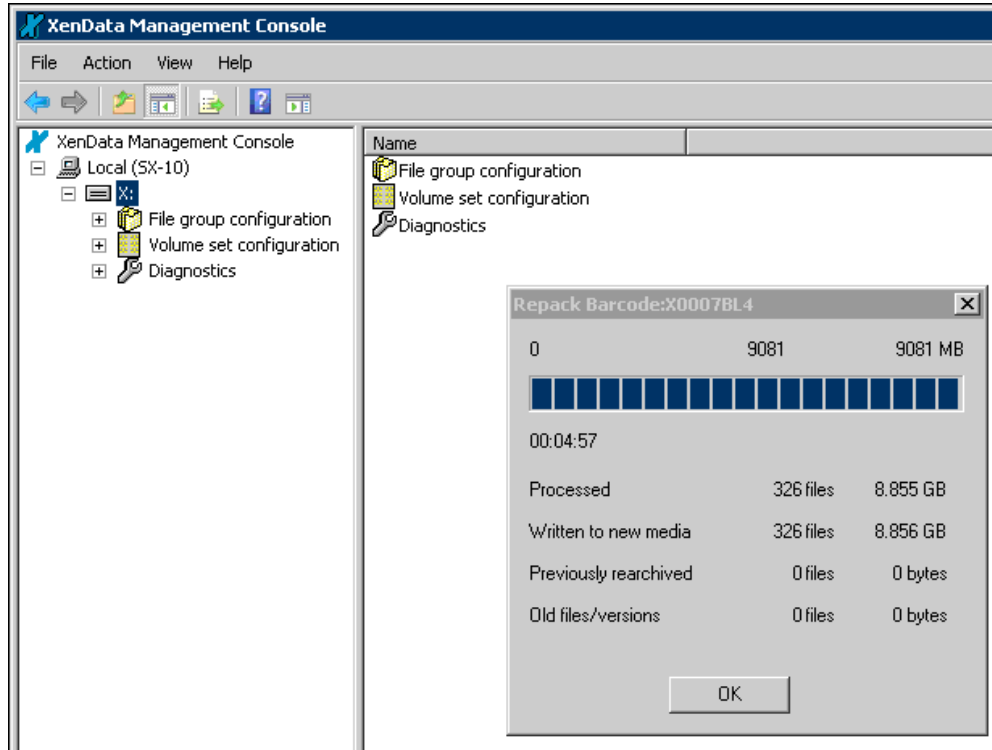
XenData Management Console

File Action View Help

XenData Management Console
Local (SX-10)
X:
File group configuration
Volume set configuration
Diagnostics

Name
File group configuration
Volume set configuration
Diagnostics

Repack Barcode:X0007BL4

0 9081 9081 MB

00:04:57

| | | |
|---|---|---|
| Processed | 326 files | 8.855 GB |
| Written to new media | 326 files | 8.856 GB |
| Previously rearchived | 0 files | 0 bytes |
| Old files/versions | 0 files | 0 bytes |

OK